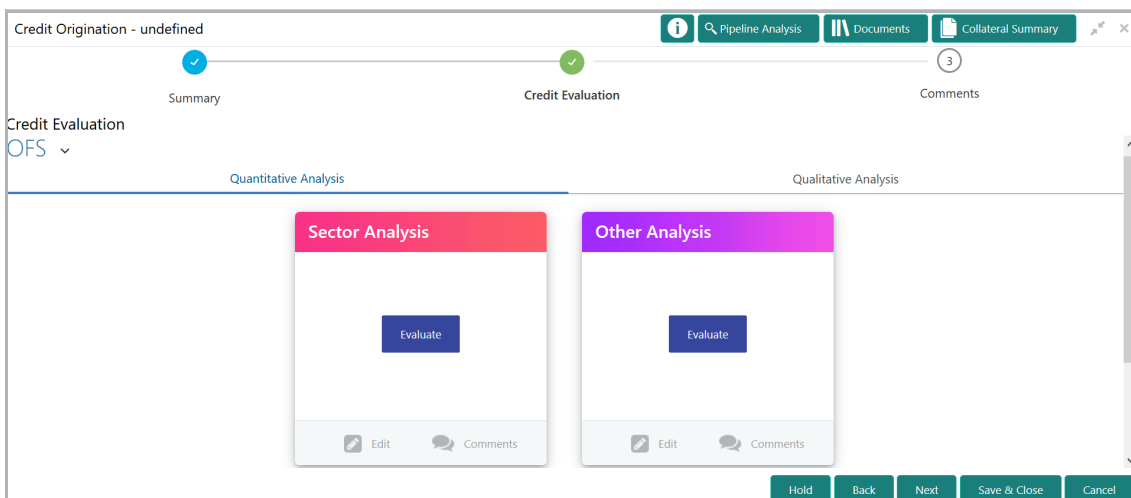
Credit Origination - undefined

Pipeline Analysis

Documents

Collateral Summary

3

Summary

Credit Evaluation

Comments

Credit Evaluation

OFS

Quantitative Analysis

Qualitative Analysis

Sector Analysis

Evaluate

Edit

Comments

Other Analysis

Evaluate

Edit

Comments

Hold

Back

Next

Save & Close

Cancel